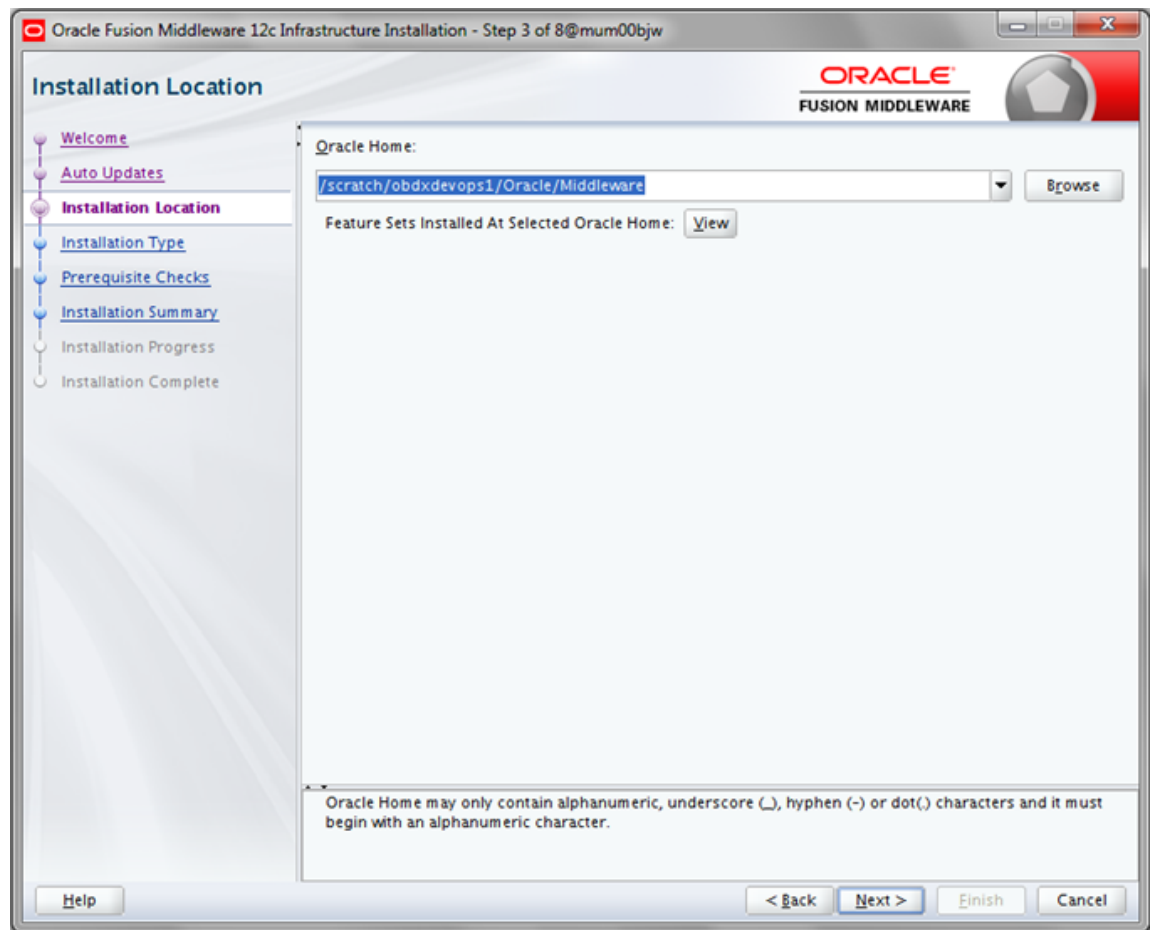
Oracle Fusion Middleware 12c Infrastructure Installation - Step 3 of 8@mum00bjw

Installation Location

ORACLE
FUSION MIDDLEWARE

Welcome
Auto Updates
Installation Location
Installation Type
Prerequisite Checks
Installation Summary
Installation Progress
Installation Complete

Oracle Home:

/scratch/obdxdevops1/Oracle/Middleware

Browse

Feature Sets Installed At Selected Oracle Home: View

Oracle Home may only contain alphanumeric, underscore (_), hyphen (-) or dot(.) characters and it must begin with an alphanumeric character.

Help

< Back

Next >

Finish

Cancel